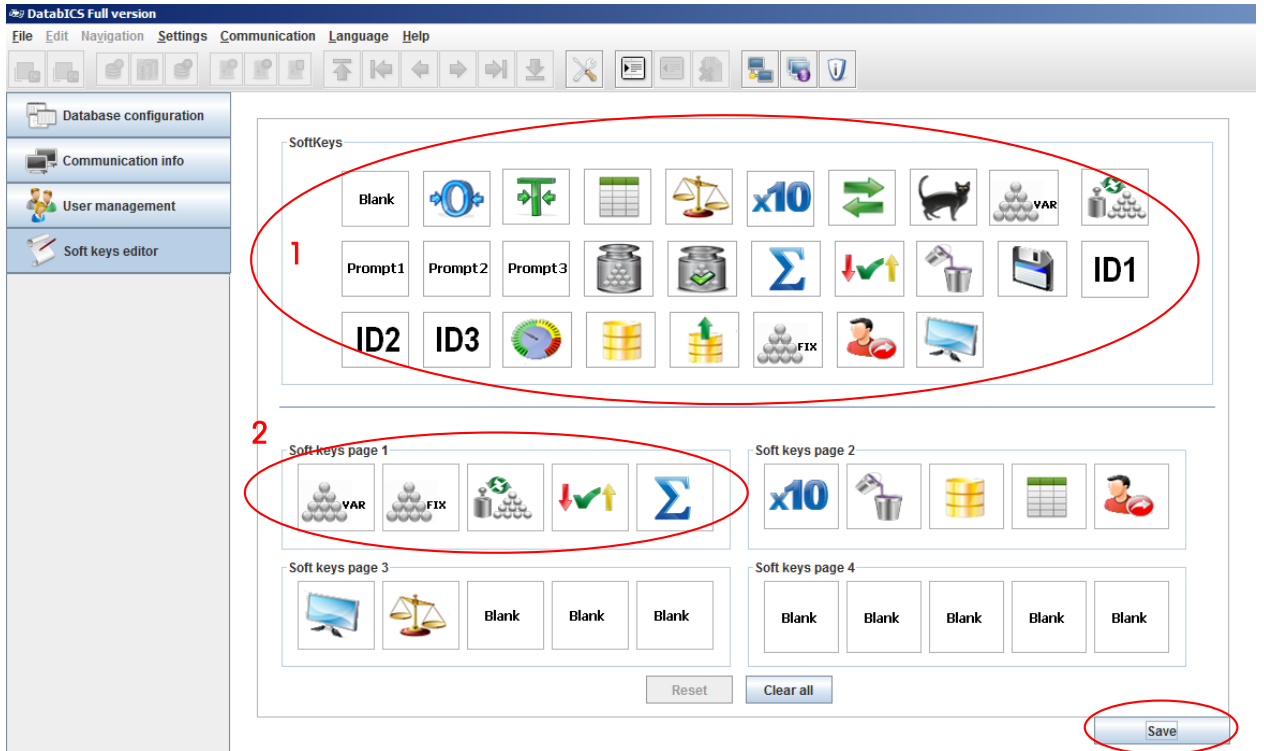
DataBICS Full version

File Edit Navigation Settings Communication Language Help

Database configuration
Communication info
User management
Soft keys editor

SoftKeys

Blank
x10
VAR

1

Prompt1 Prompt2 Prompt3
ID1

ID2 ID3
FIX

2

Soft keys page 1
VAR FIX

Soft keys page 2
x10

Soft keys page 3
Blank Blank Blank

Soft keys page 4
Blank Blank Blank Blank Blank

Reset Clear all

Save